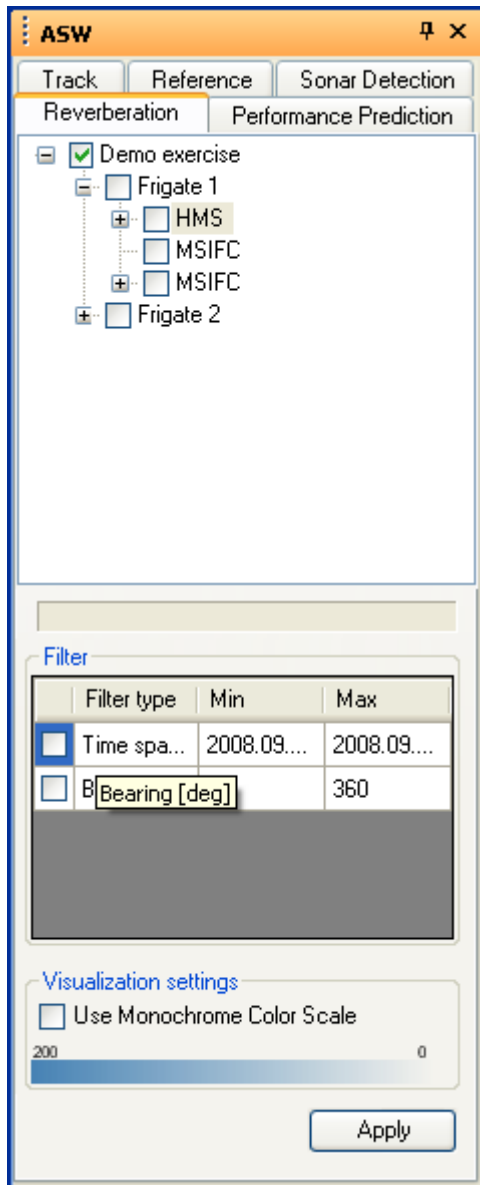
ASW

Track | Reference | Sonar Detection

Reverberation | Performance Prediction

Demo exercise

Frigate 1

HMS

MSIFC

MSIFC

Frigate 2

Filter

| | Filter type | Min | Max |
|---|---|---|---|
| | Time spa... | 2008.09.... | 2008.09.... |
| | B Bearing [deg] | | 360 |

Visualization settings

Use Monochrome Color Scale

200

0

Apply